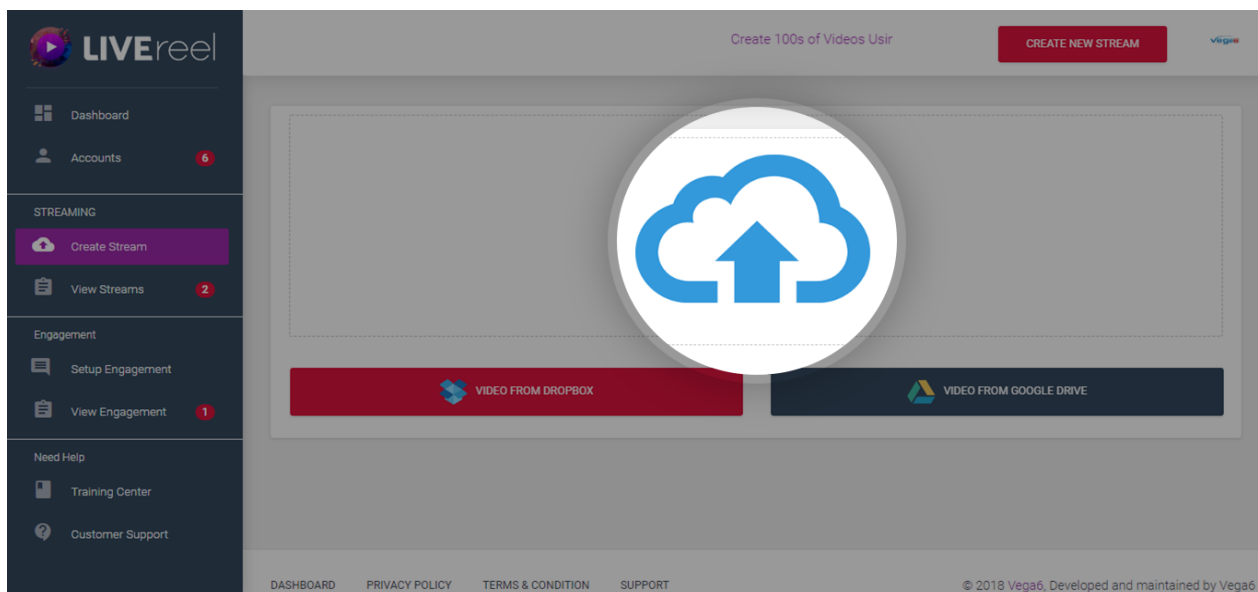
LIVEreel

Dashboard
Accounts 6

STREAMING
Create Stream
View Streams 2

Engagement
Setup Engagement
View Engagement 1

Need Help
Training Center
Customer Support

Create 100s of Videos Usir

CREATE NEW STREAM

vega6

VIDEO FROM DROPBOX

VIDEO FROM GOOGLE DRIVE

DASHBOARD PRIVACY POLICY TERMS & CONDITION SUPPORT

© 2018 Vega6, Developed and maintained by Vega6